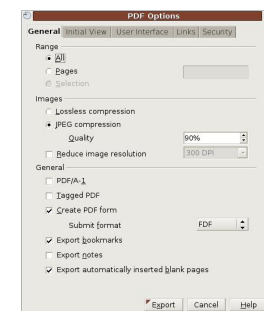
PDF Options

General | Initial View | User Interface | Links | Security

Range
All
Pages
Selection

Images
Lossless compression
JPEG compression
Quality 90%
Reduce image resolution 300 DPI

General
PDF/A-1
Tagged PDF
Create PDF form
Submit format FDF
Export bookmarks
Export notes
Export automatically inserted blank pages

Export | Cancel | Help